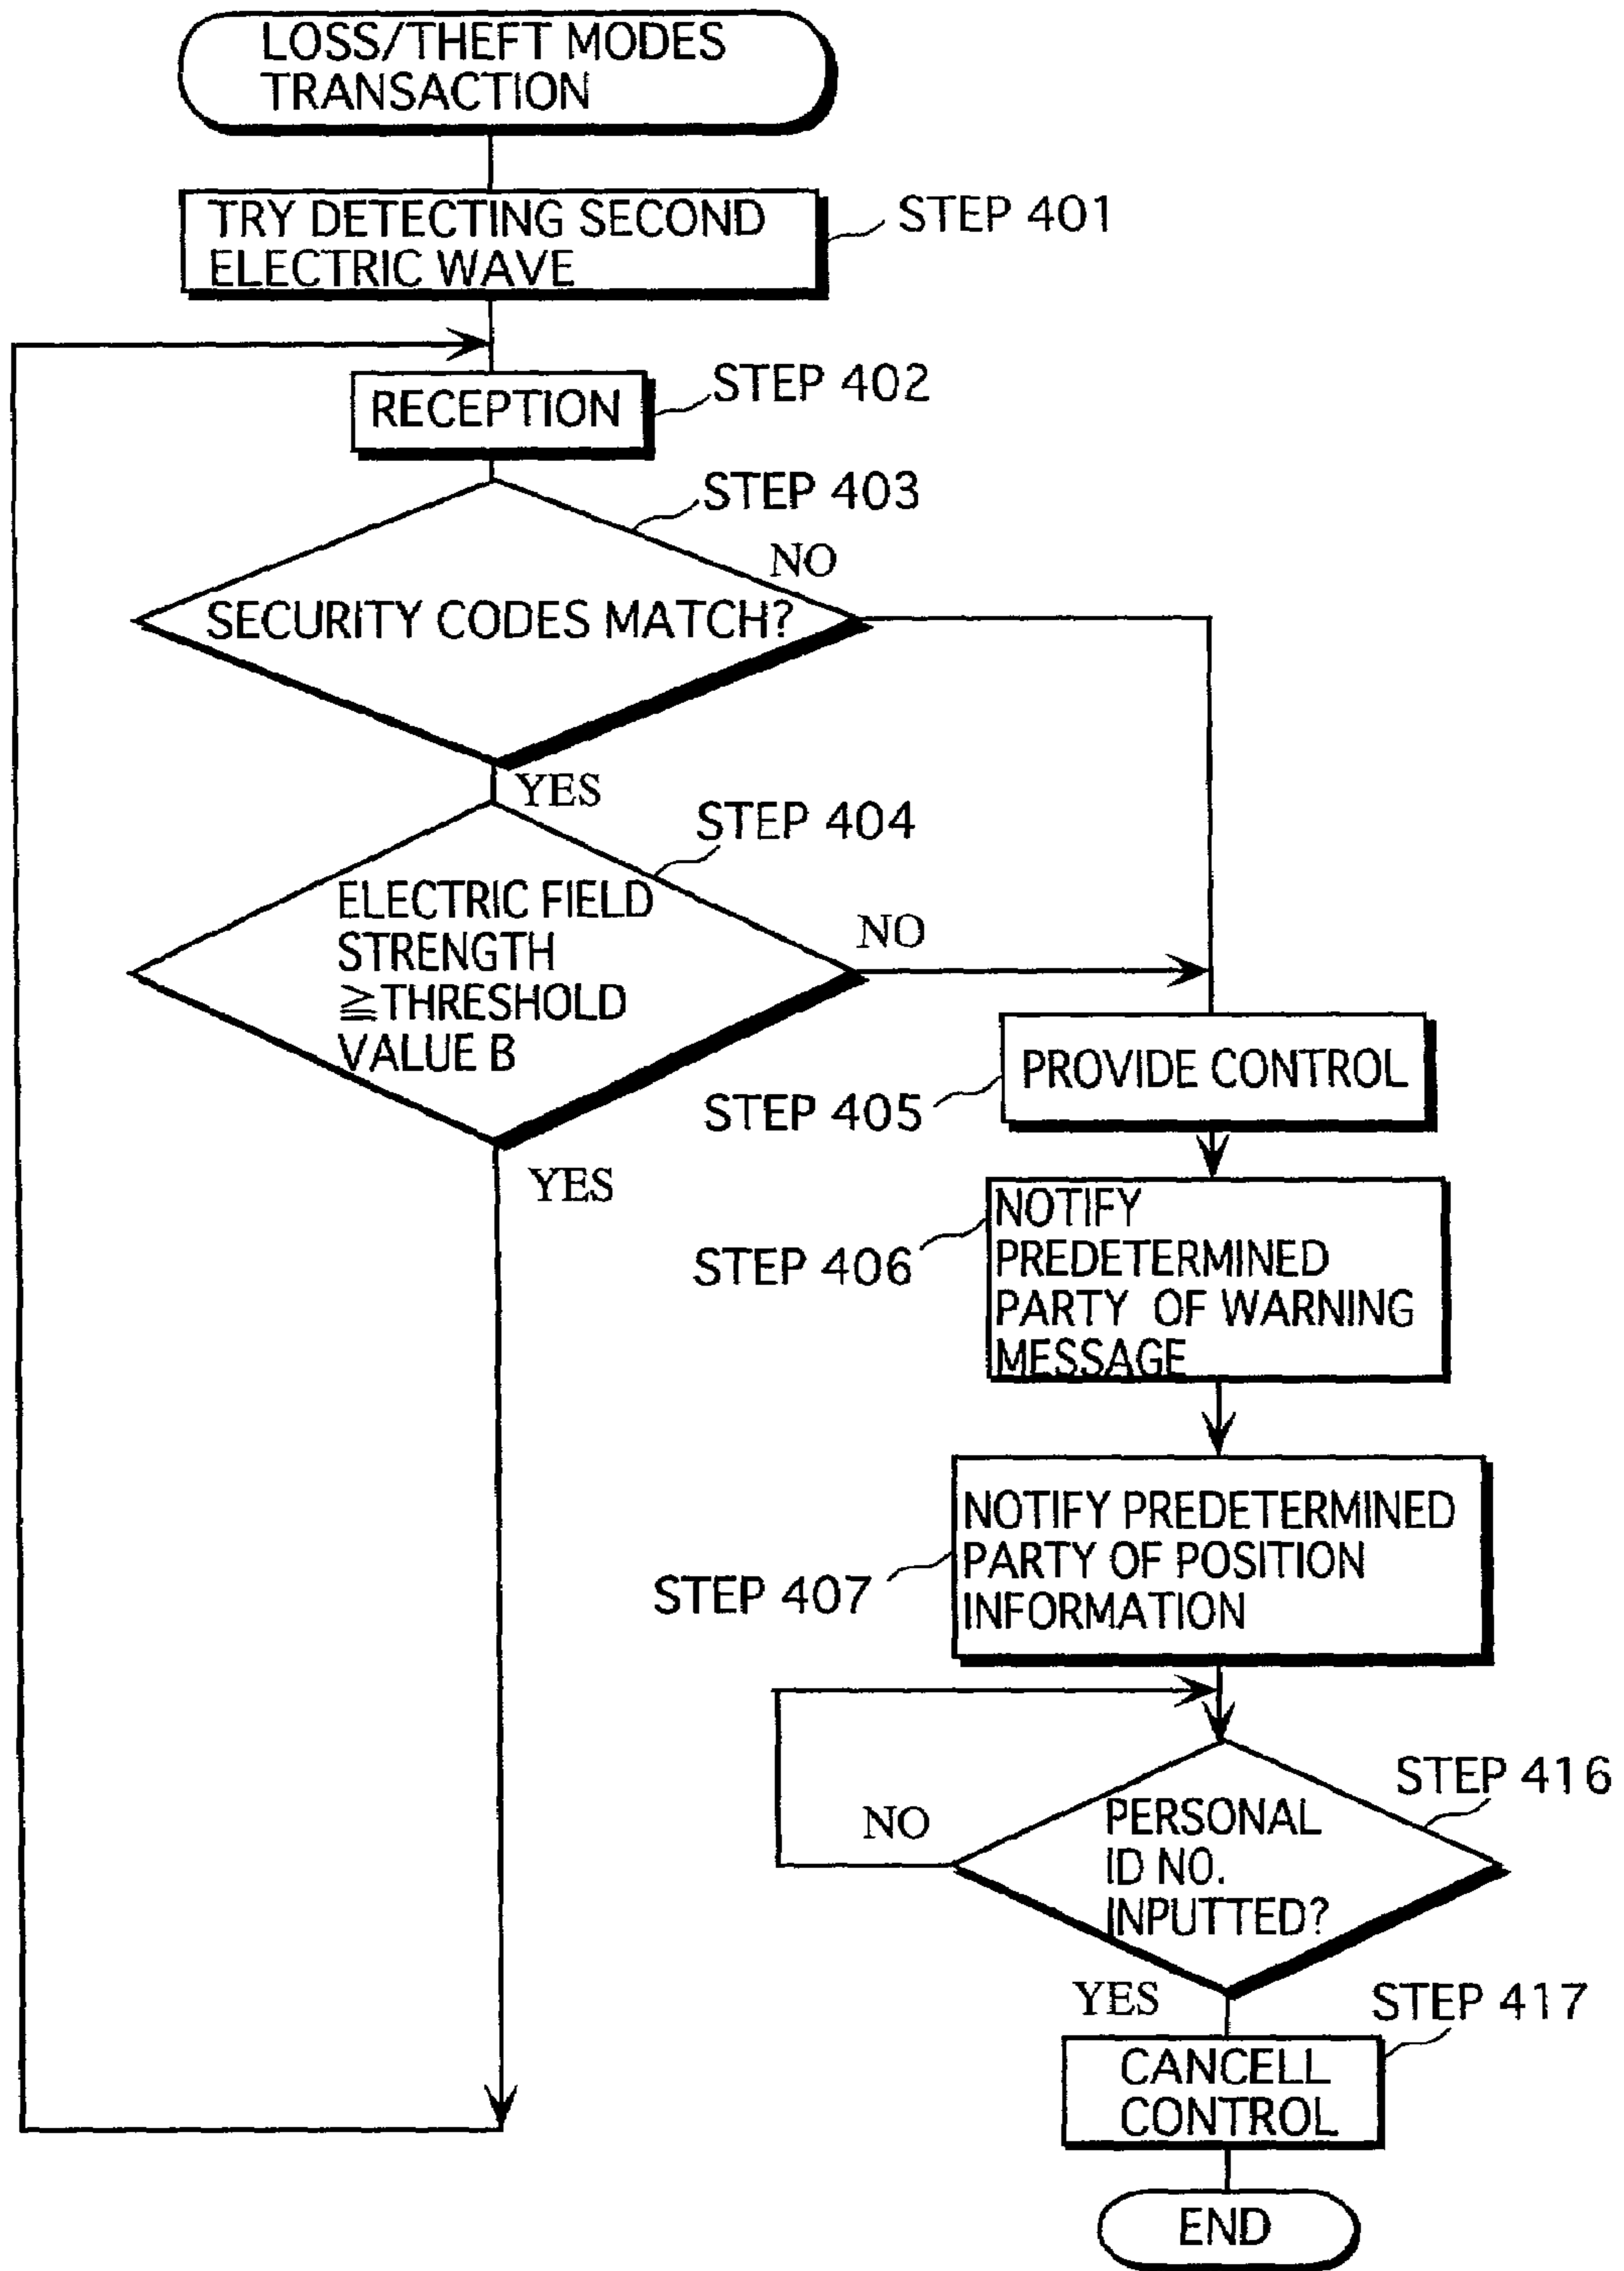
LOSS/THEFT MODES TRANSACTION

TRY DETECTING SECOND ELECTRIC WAVE

STEP 401

RECEPTION

STEP 402

STEP 403

NO

SECURITY CODES MATCH?

YES

STEP 404

ELECTRIC FIELD STRENGTH ≧THRESHOLD VALUE B

NO

YES

PROVIDE CONTROL

STEP 405

STEP 406

NOTIFY PREDETERMINED PARTY OF WARNING MESSAGE

STEP 407

NOTIFY PREDETERMINED PARTY OF POSITION INFORMATION

STEP 416

NO

PERSONAL ID NO. INPUTTED?

YES

STEP 417

CANCELL CONTROL

END